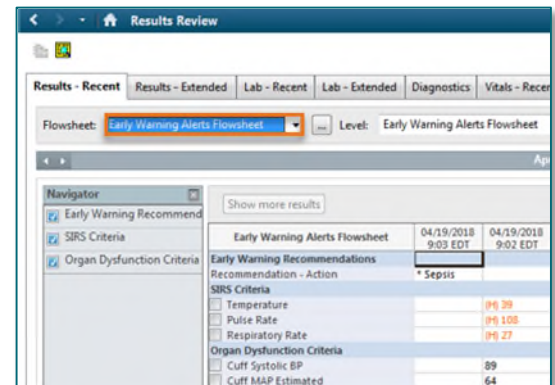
Results Review

Results - Recent | Results - Extended | Lab - Recent | Lab - Extended | Diagnostics | Vitals - Recen

Flowsheet: Early Warning Alerts Flowsheet ... Level: Early Warning Alerts Flowsheet

Ap

Navigator
Early Warning Recommend
SIRS Criteria
Organ Dysfunction Criteria

Show more results

| Early Warning Alerts Flowsheet | 04/19/2018 9:03 EDT | 04/19/2018 9:02 EDT |
|---|---|---|
| Early Warning Recommendations | | |
| Recommendation - Action | * Sepsis | |
| SIRS Criteria | | |
| Temperature | | (H) 39 |
| Pulse Rate | | (H) 108 |
| Respiratory Rate | | (H) 27 |
| Organ Dysfunction Criteria | | |
| Cuff Systolic BP | | 89 |
| Cuff MAP Estimated | | 64 |